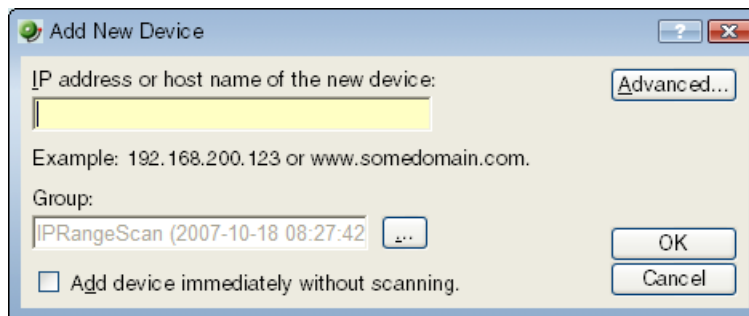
Add New Device

?

IP address or host name of the new device:

Advanced...

Example: 192.168.200.123 or www.somedomain.com.

Group:

IPRangeScan (2007-10-18 08:27:42

...

OK

Cancel

Add device immediately without scanning.